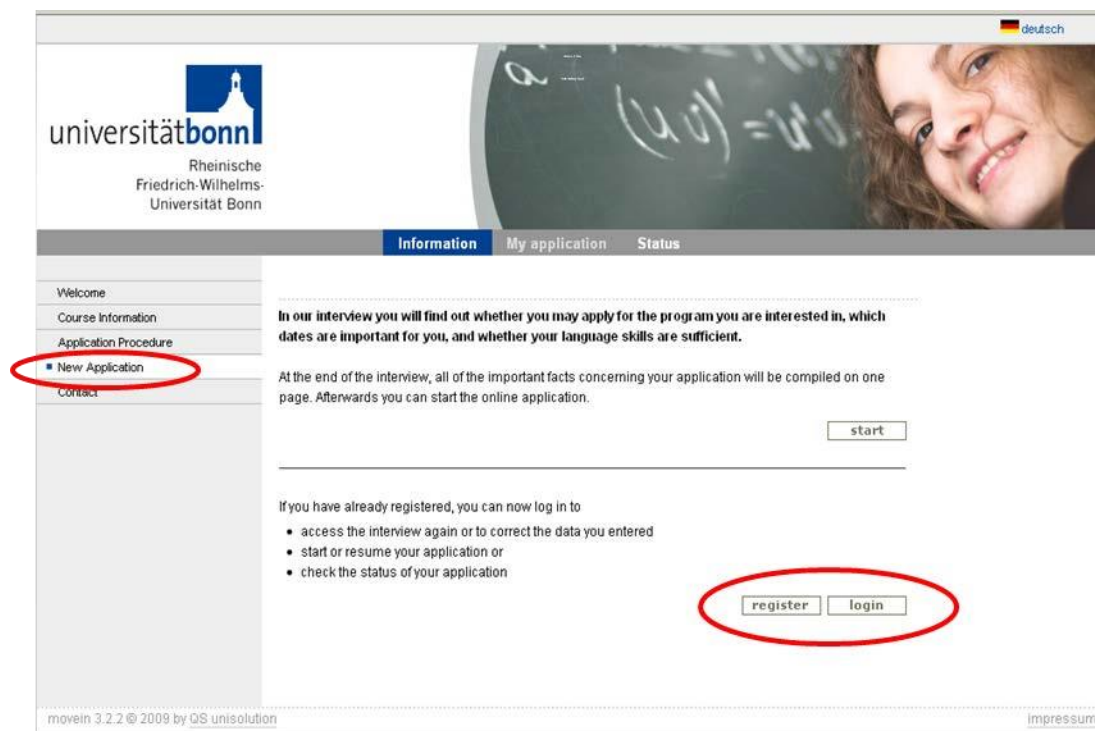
deutsch

universitätbonn
Rheinische
Friedrich-Wilhelms-
Universität Bonn

Information My application Status

Welcome
Course Information
Application Procedure
New Application
Contact

In our interview you will find out whether you may apply for the program you are interested in, which dates are important for you, and whether your language skills are sufficient.

At the end of the interview, all of the important facts concerning your application will be compiled on one page. Afterwards you can start the online application.

start

If you have already registered, you can now log in to

- access the interview again or to correct the data you entered
- start or resume your application or
- check the status of your application

register login

movein 3.2.2 © 2009 by QS unisolution

impressum